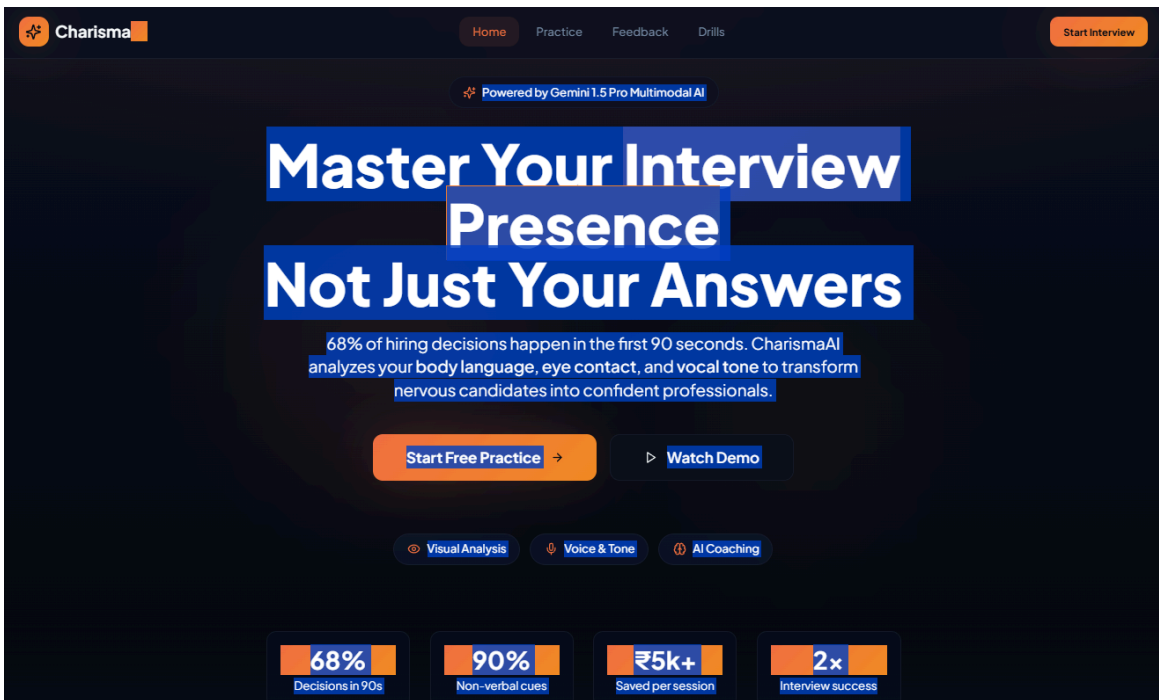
Charisma

Home Practice Feedback Drills

Start Interview

Powered by Gemini 1.5 Pro Multimodal AI

Master Your Interview Presence Not Just Your Answers

68% of hiring decisions happen in the first 90 seconds. CharismaAI analyzes your body language, eye contact, and vocal tone to transform nervous candidates into confident professionals.

Start Free Practice →

Watch Demo

Visual Analysis

Voice & Tone

AI Coaching

68%
Decisions in 90s

90%
Non-verbal cues

₹5k+
Saved per session

2×
Interview success